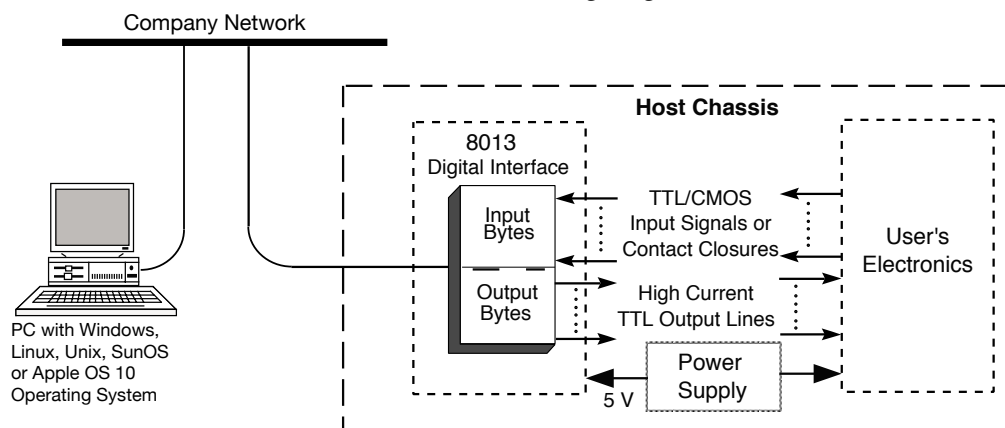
Company Network

Host Chassis

8013
Digital Interface

Input
Bytes

Output
Bytes

TTL/CMOS
Input Signals or
Contact Closures

High Current
TTL Output Lines

User's
Electronics

Power
Supply

5 V

PC with Windows,
Linux, Unix, SunOS
or Apple OS 10
Operating System